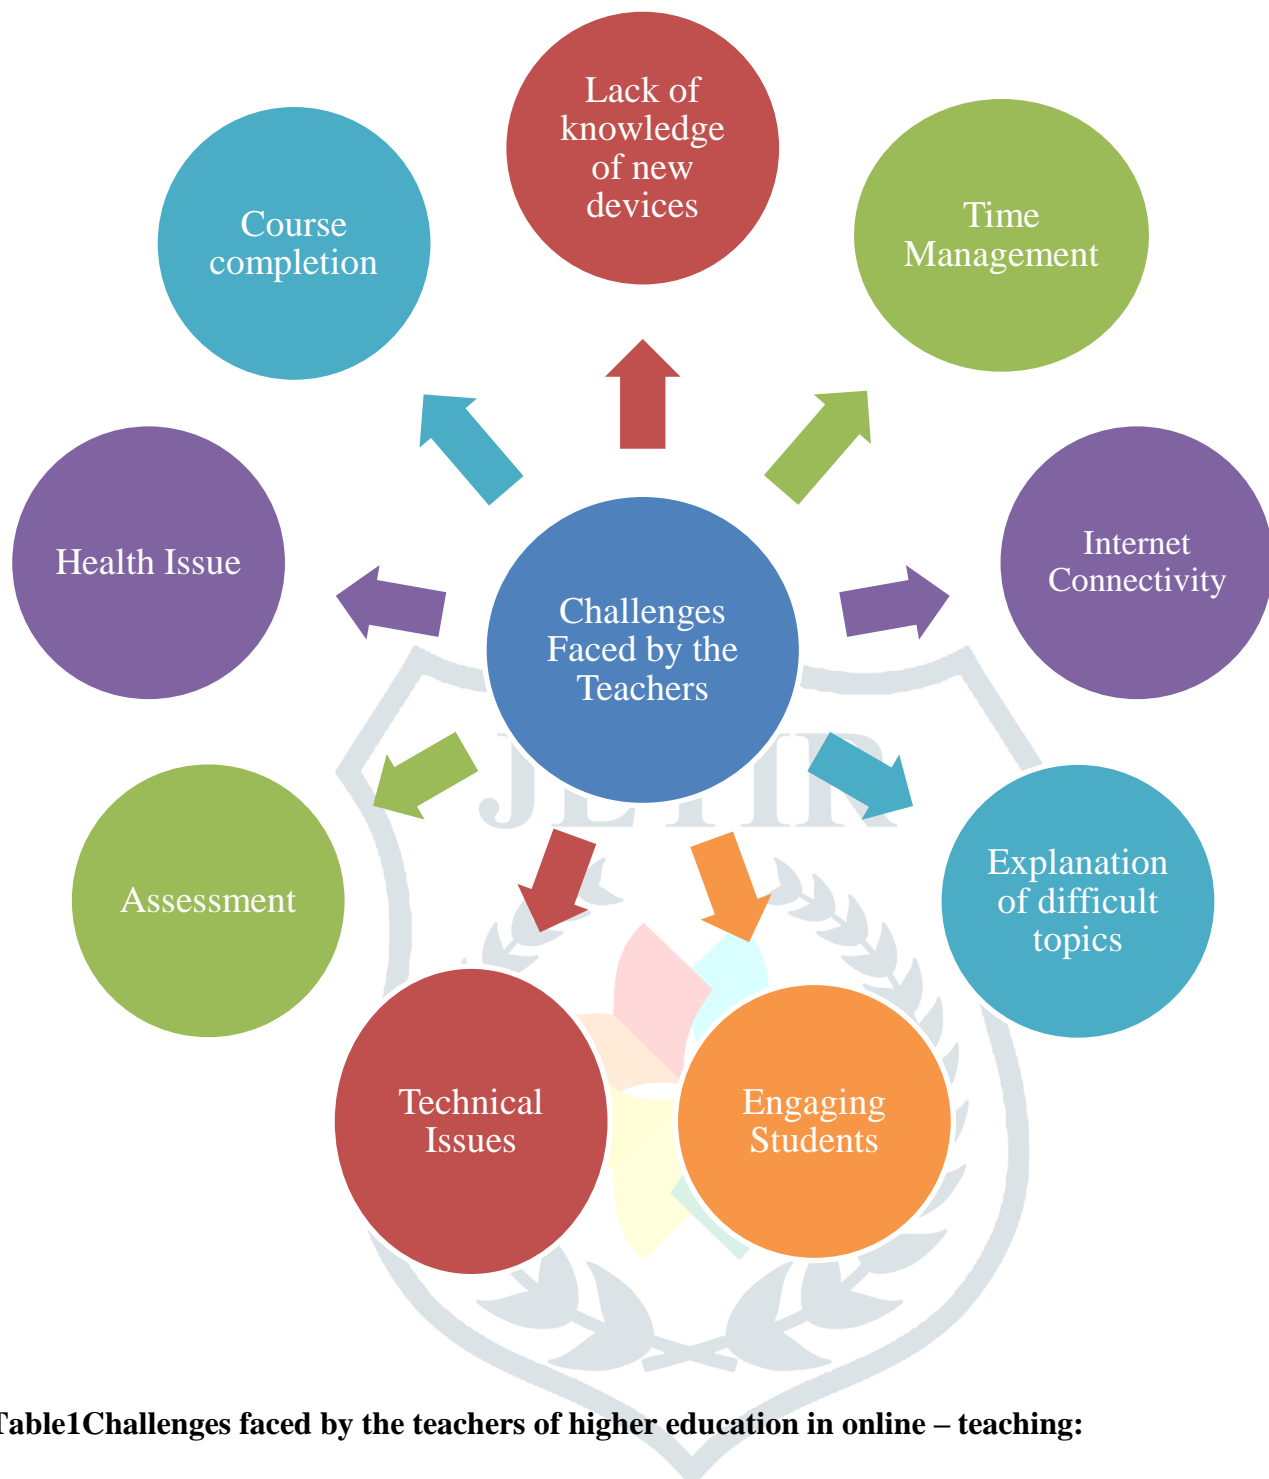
Lack of knowledge of new devices

Course completion

Time Management

Health Issue

Challenges Faced by the Teachers

Internet Connectivity

JETIR

Assessment

Explanation of difficult topics

Technical Issues

Engaging Students

Table1Challenges faced by the teachers of higher education in online – teaching: